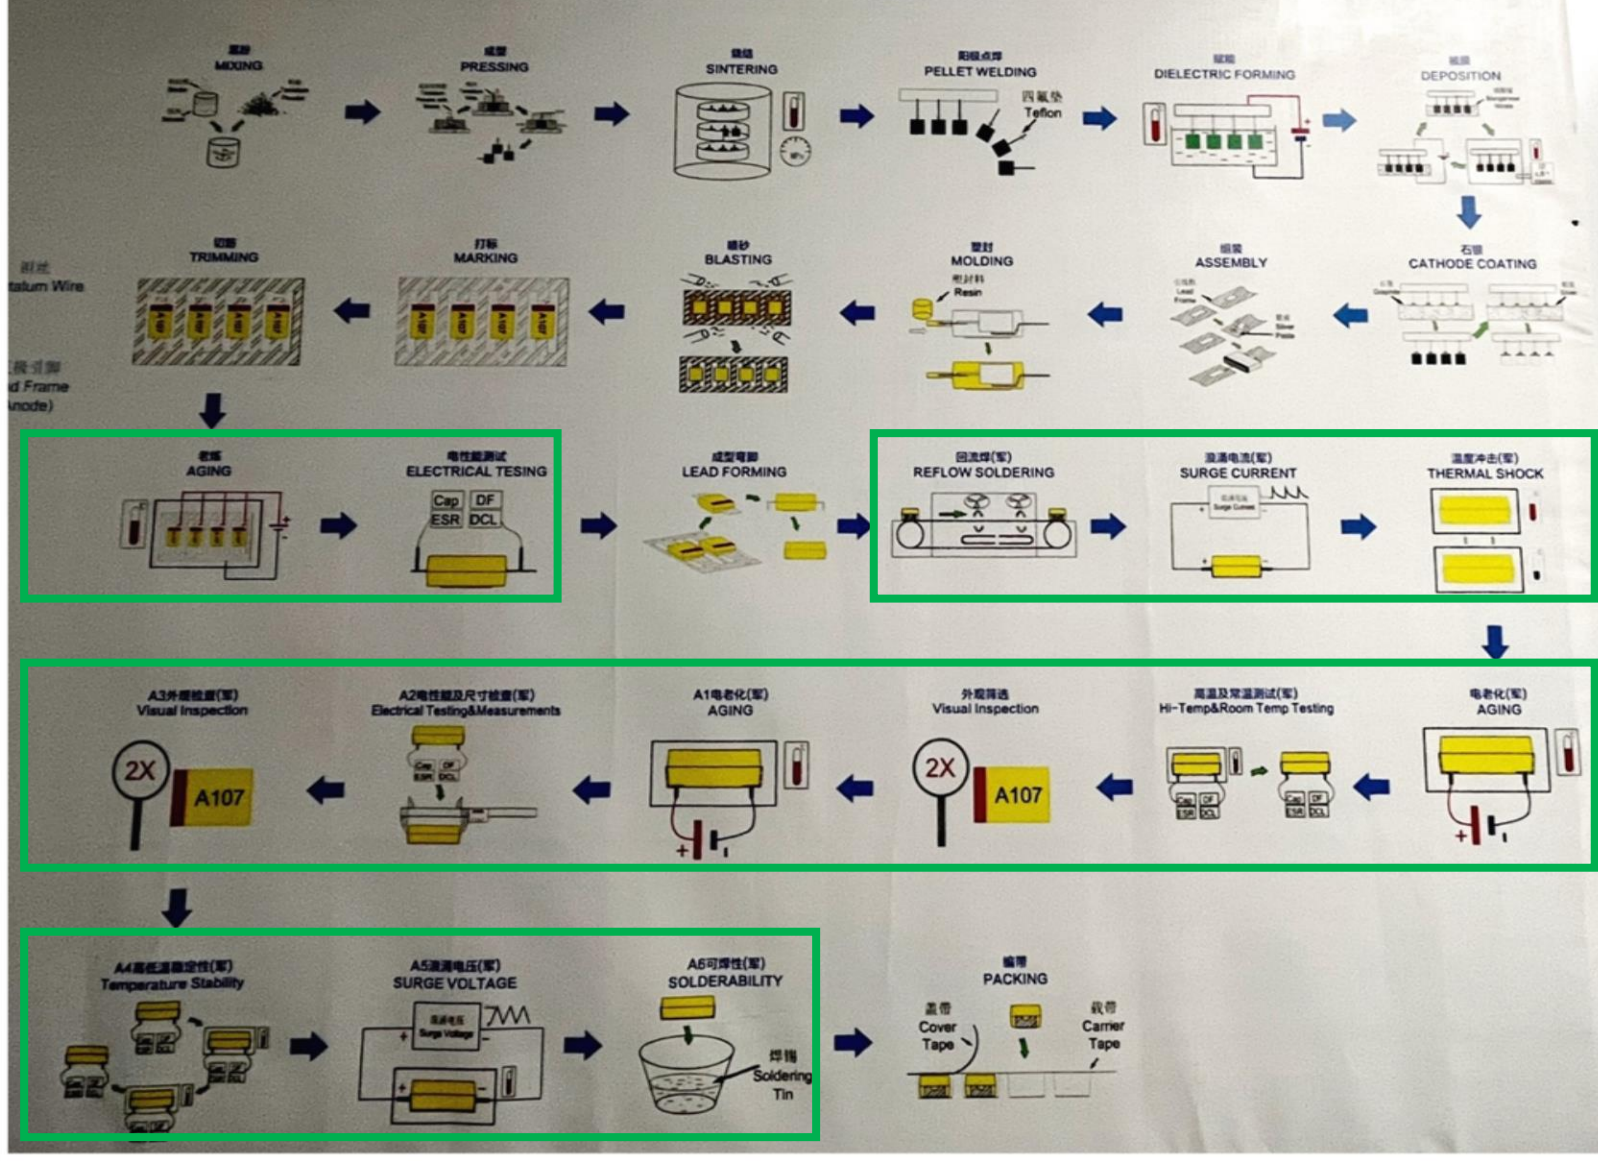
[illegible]
MIXING

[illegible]
PRESSING

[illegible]
SINTERING

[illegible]
PELLET WELDING
四氟垫
Teflon

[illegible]
DIELECTRIC FORMING

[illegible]
DEPOSITION

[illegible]
talum Wire

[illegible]
d Frame
node)

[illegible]
TRIMMING

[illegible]
MARKING

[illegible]
BLASTING

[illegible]
MOLDING
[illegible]
Resin

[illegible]
ASSEMBLY

石墨
CATHODE COATING

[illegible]
AGING

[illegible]
ELECTRICAL TESING
Cap DF
ESR DCL

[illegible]
LEAD FORMING

回流焊(军)
REFLOW SOLDERING

浪涌电流(军)
SURGE CURRENT

温度冲击(军)
THERMAL SHOCK

A3外观检查(军)
Visual Inspection
2X
A107

A2电性能及尺寸检查(军)
Electrical Testing&Measurements

A1电老化(军)
AGING

外观筛选
Visual Inspection
2X
A107

高温及常温测试(军)
Hi-Temp&Room Temp Testing

电老化(军)
AGING

A4高低温稳定性(军)
Temperature Stability

A5浪涌电压(军)
SURGE VOLTAGE

A6可焊性(军)
SOLDERABILITY
焊锡
Soldering
Tin

编带
PACKING
盖带
Cover
Tape
载带
Carrier
Tape